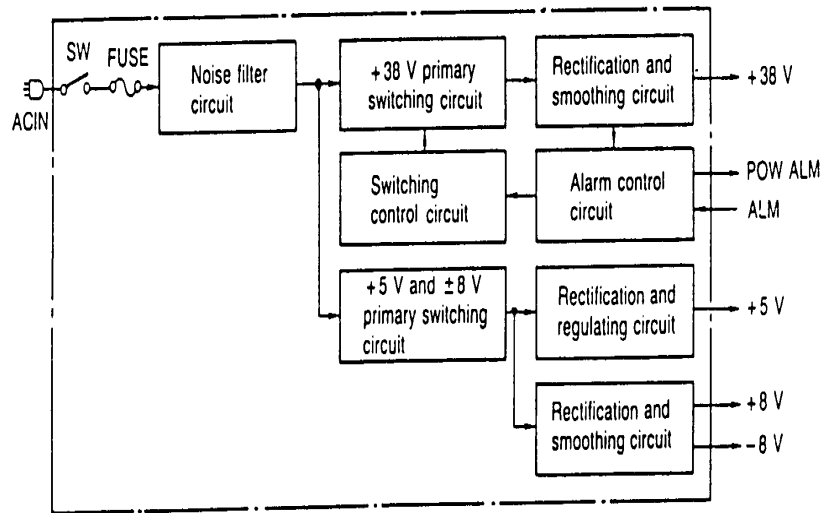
SW FUSE
ACIN
Noise filter circuit
+38 V primary switching circuit
Rectification and smoothing circuit
+38 V
Switching control circuit
Alarm control circuit
POW ALM
ALM
+5 V and ±8 V primary switching circuit
Rectification and regulating circuit
+5 V
Rectification and smoothing circuit
+8 V
−8 V